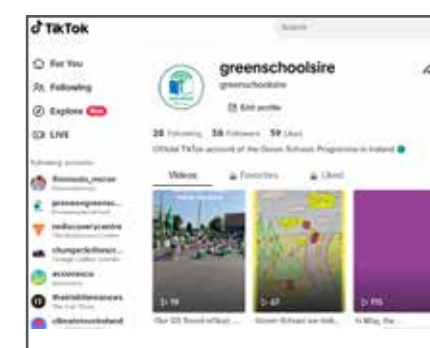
TikTok

Search

For You

Following

Explore New

LIVE

Following accounts

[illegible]

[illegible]

rediscoverycentre

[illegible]

ecoonesco

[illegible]

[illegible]

greenschoolsire

greenschoolsire

Edit profile

26 Following 58 Followers 59 Likes

Official TikTok account of the Green Schools Programme in Ireland

Videos

Favorites

Liked

19

47

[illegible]

Our GS Travel officer...

Green School are deli...

Is Mrs, the...